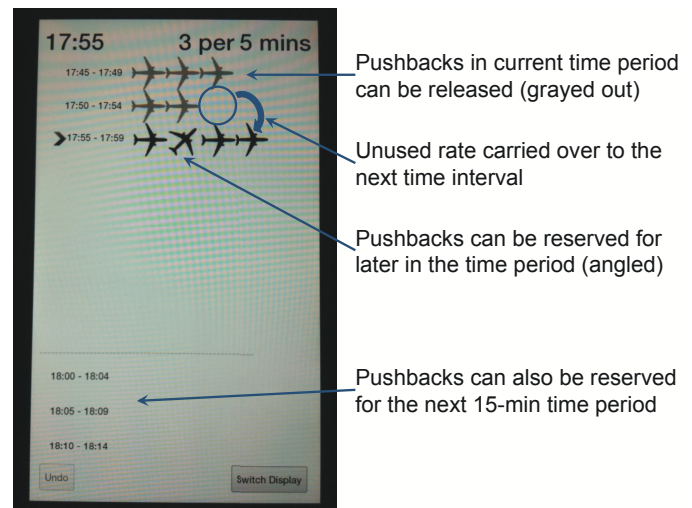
17:55

3 per 5 mins

17:45 - 17:49

17:50 - 17:54

17:55 - 17:59

18:00 - 18:04

18:05 - 18:09

18:10 - 18:14

Undo

Switch Display

Pushbacks in current time period can be released (grayed out)

Unused rate carried over to the next time interval

Pushbacks can be reserved for later in the time period (angled)

Pushbacks can also be reserved for the next 15-min time period